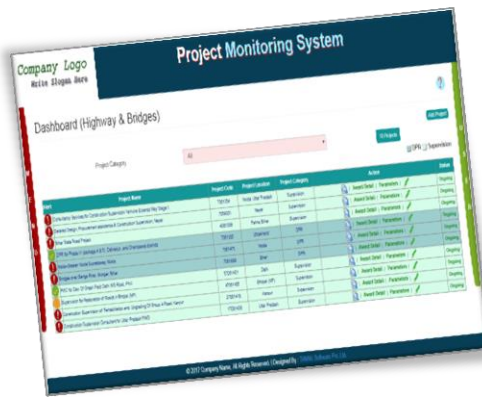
Company Logo
Write Slogan Here

Project Monitoring System

Dashboard (Highway & Bridges)

Add Project

10 Projects

Project Category

All

DPR Supervision

| Sr No | Project Name | Project Code | Project Location | Project Category | Action | Status |
|---|---|---|---|---|---|---|
| 1 | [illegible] | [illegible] | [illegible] | Supervision | Award Detail \| Parameters | Ongoing |
| 2 | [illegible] | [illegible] | Nepal | Supervision | Award Detail \| Parameters | Ongoing |
| 3 | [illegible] | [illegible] | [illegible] | Supervision | Award Detail \| Parameters | Ongoing |
| 4 | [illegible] | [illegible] | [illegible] | DPR | Award Detail \| Parameters | Ongoing |
| 5 | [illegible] | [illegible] | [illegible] | DPR | Award Detail \| Parameters | Ongoing |
| 6 | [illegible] | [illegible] | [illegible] | DPR | Award Detail \| Parameters | Ongoing |
| 7 | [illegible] | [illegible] | Delhi | Supervision | Award Detail \| Parameters | Ongoing |
| 8 | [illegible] | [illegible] | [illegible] | Supervision | Award Detail \| Parameters | Ongoing |
| 9 | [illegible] | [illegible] | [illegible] | Supervision | Award Detail \| Parameters | Ongoing |
| 10 | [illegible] | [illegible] | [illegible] | Supervision | Award Detail \| Parameters | Ongoing |

© 2017 Company Name, All Rights Reserved | Designed By : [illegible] Software Pvt Ltd.